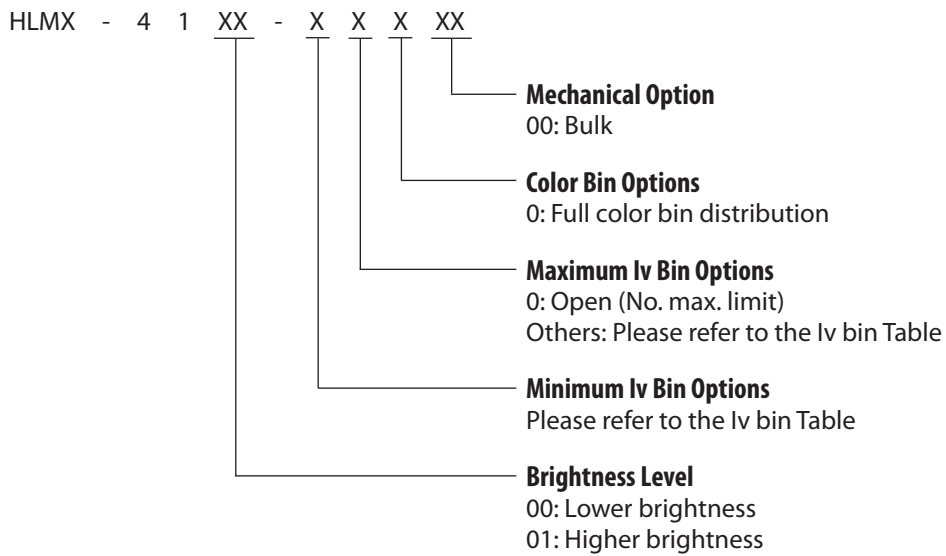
HLMX - 4 1 XX - X X X XX

Mechanical Option
00: Bulk

Color Bin Options
0: Full color bin distribution

Maximum Iv Bin Options
0: Open (No. max. limit)
Others: Please refer to the Iv bin Table

Minimum Iv Bin Options
Please refer to the Iv bin Table

Brightness Level
00: Lower brightness
01: Higher brightness